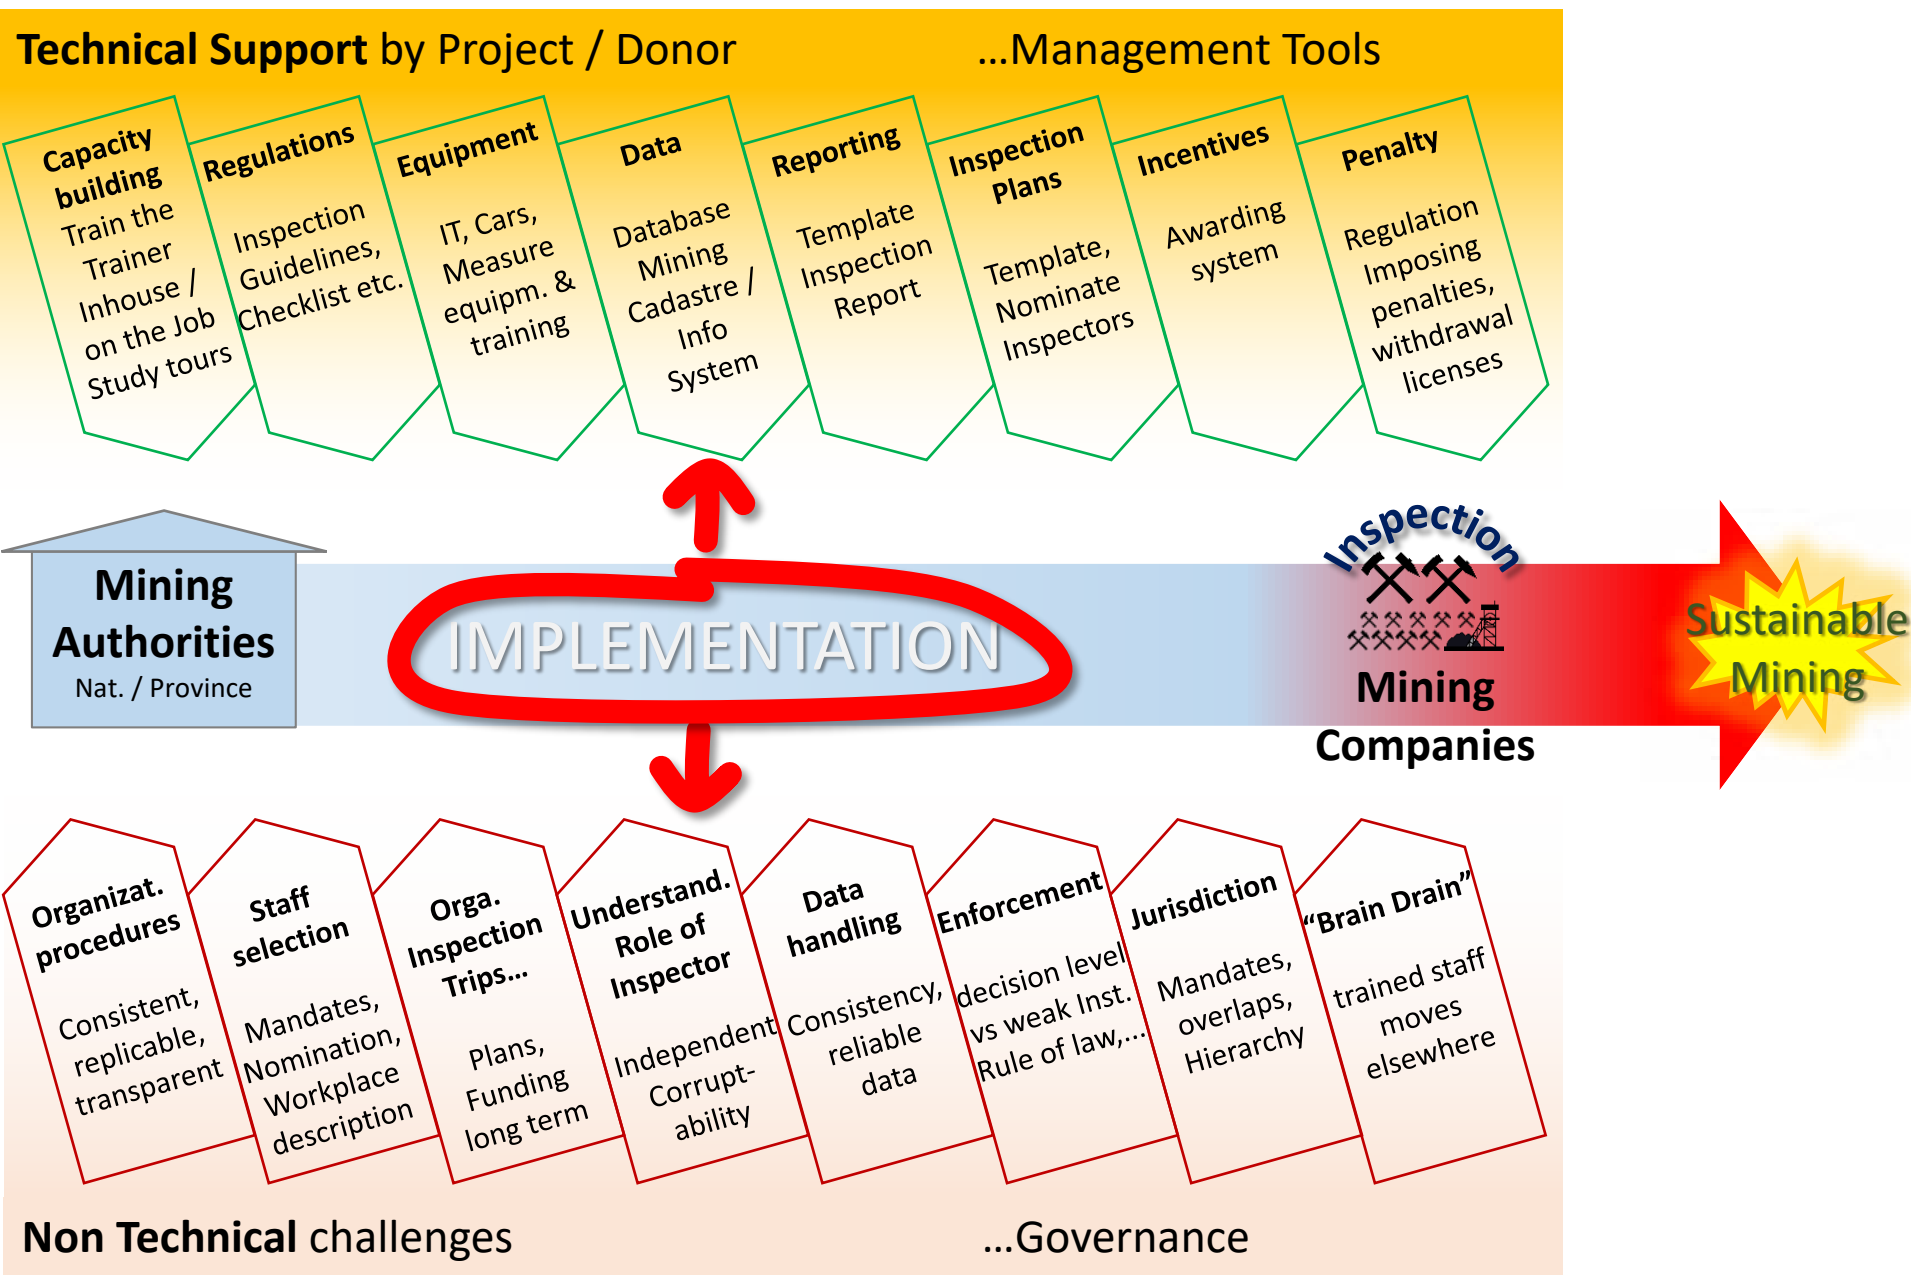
Technical Support by Project / Donor ...Management Tools

Capacity building
Train the Trainer Inhouse / on the Job Study tours

Regulations
Inspection Guidelines, Checklist etc.

Equipment
IT, Cars, Measure equipm. & training

Data
Database Mining Cadastre / Info System

Reporting
Template Inspection Report

Inspection Plans
Template, Nominate Inspectors

Incentives
Awarding system

Penalty
Regulation Imposing penalties, withdrawal licenses

Mining Authorities
Nat. / Province

IMPLEMENTATION

Inspection

Mining Companies

Sustainable Mining

Organizat. procedures
Consistent, replicable, transparent

Staff selection
Mandates, Nomination, Workplace description

Orga. Inspection Trips...
Plans, Funding long term

Understand. Role of Inspector
Independent Corrupt-ability

Data handling
Consistency, reliable data

Enforcement
decision level vs weak Inst. Rule of law,...

Jurisdiction
Mandates, overlaps, Hierarchy

"Brain Drain"
trained staff moves elsewhere

Non Technical challenges ...Governance